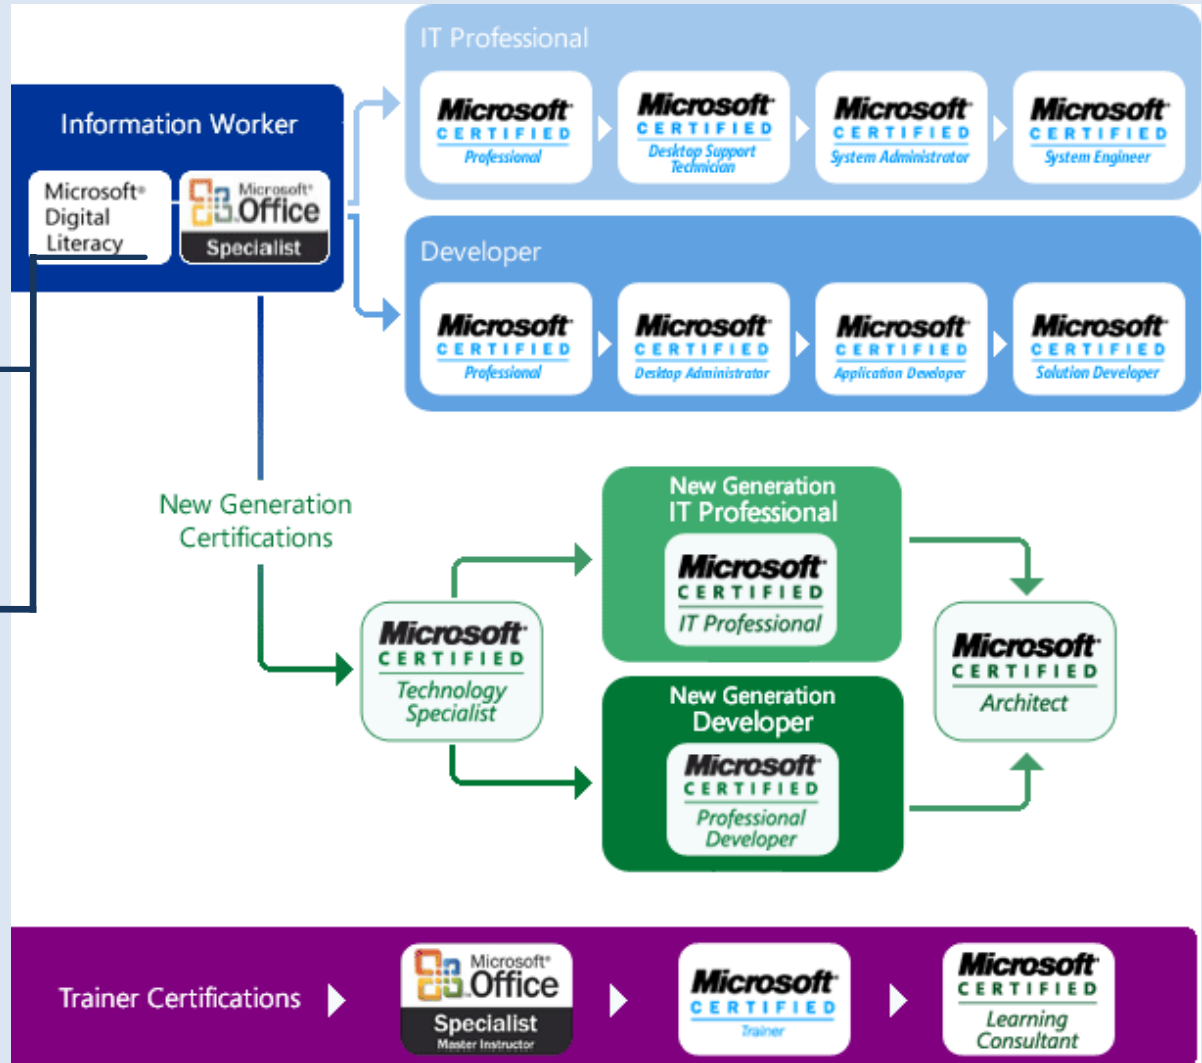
Information Worker

Microsoft® Digital Literacy

Microsoft® Office Specialist

IT Professional

Microsoft CERTIFIED Professional

Microsoft CERTIFIED Desktop Support Technician

Microsoft CERTIFIED System Administrator

Microsoft CERTIFIED System Engineer

Developer

Microsoft CERTIFIED Professional

Microsoft CERTIFIED Desktop Administrator

Microsoft CERTIFIED Application Developer

Microsoft CERTIFIED Solution Developer

New Generation Certifications

Microsoft CERTIFIED Technology Specialist

New Generation IT Professional

Microsoft CERTIFIED IT Professional

New Generation Developer

Microsoft CERTIFIED Professional Developer

Microsoft CERTIFIED Architect

Trainer Certifications

Microsoft® Office Specialist Master Instructor

Microsoft CERTIFIED Trainer

Microsoft CERTIFIED Learning Consultant